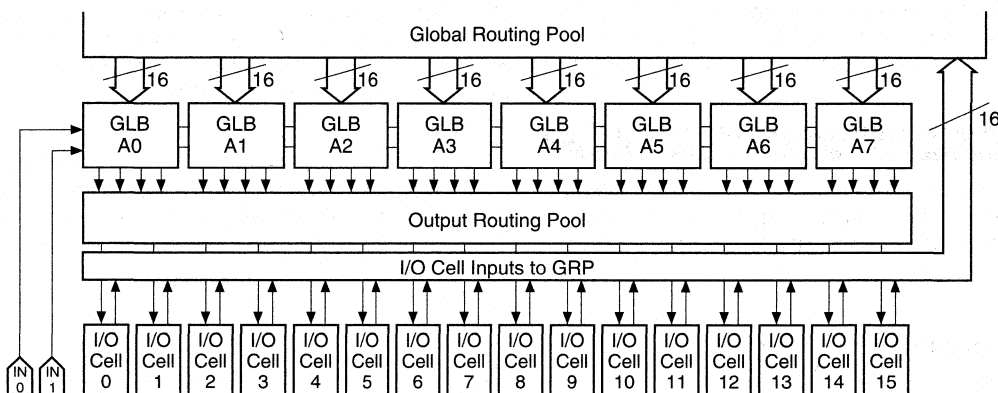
Global Routing Pool

16 16 16 16 16 16 16 16

16

GLB A0
GLB A1
GLB A2
GLB A3
GLB A4
GLB A5
GLB A6
GLB A7

Output Routing Pool

I/O Cell Inputs to GRP

I/O Cell 0
I/O Cell 1
I/O Cell 2
I/O Cell 3
I/O Cell 4
I/O Cell 5
I/O Cell 6
I/O Cell 7
I/O Cell 8
I/O Cell 9
I/O Cell 10
I/O Cell 11
I/O Cell 12
I/O Cell 13
I/O Cell 14
I/O Cell 15

IN 0
IN 1